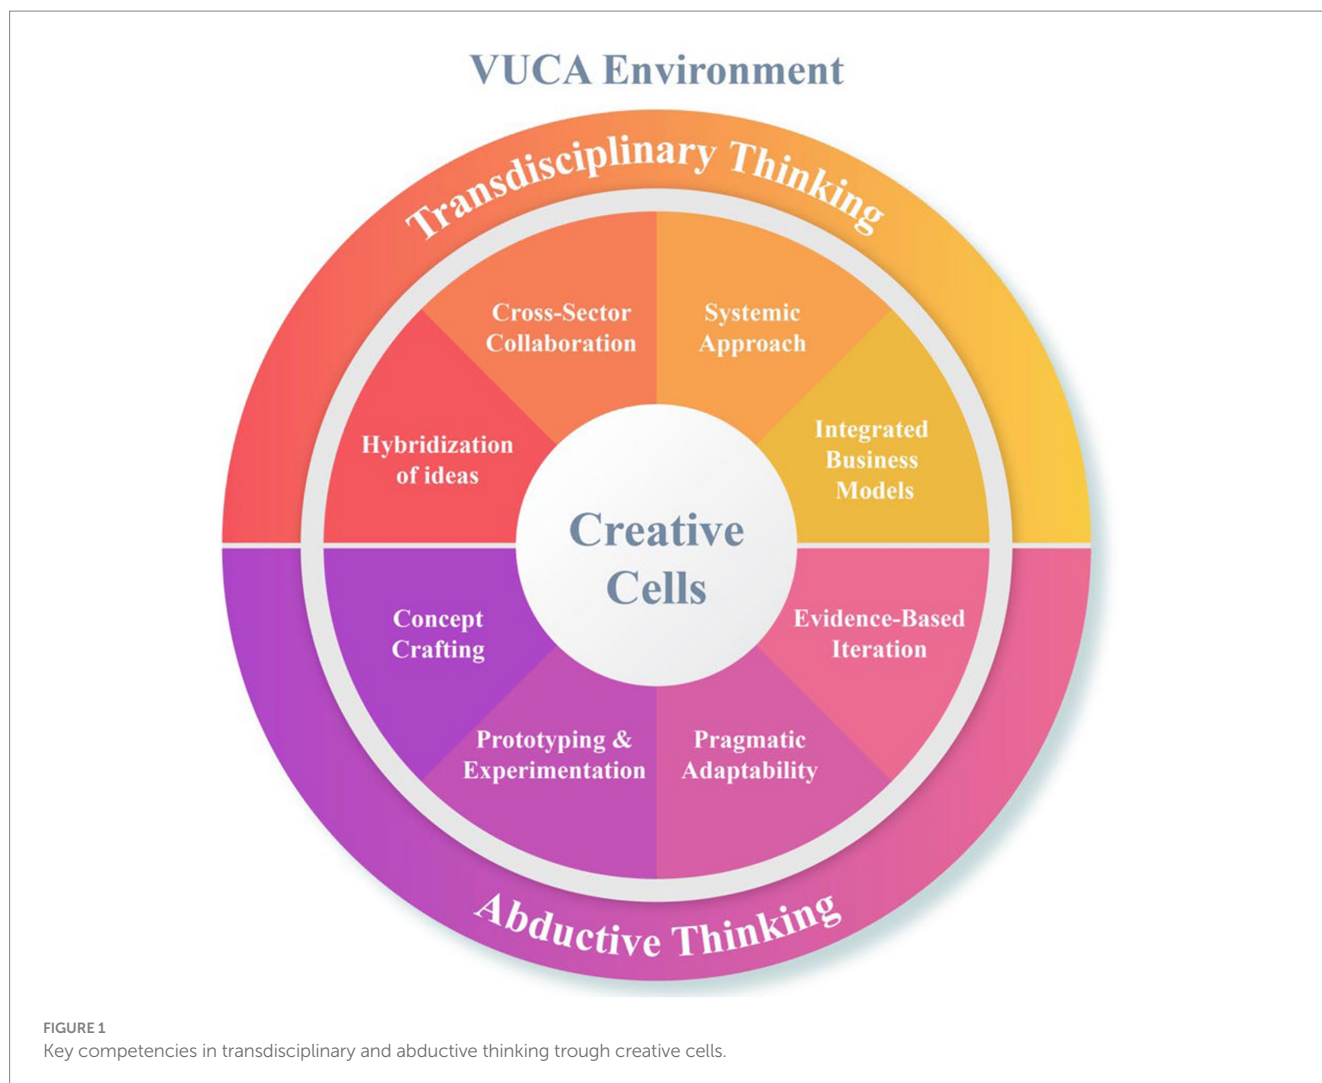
VUCA Environment

Transdisciplinary Thinking

Cross-Sector Collaboration

Systemic Approach

Hybridization of ideas

Integrated Business Models

Creative Cells

Concept Crafting

Evidence-Based Iteration

Prototyping & Experimentation

Pragmatic Adaptability

Abductive Thinking

FIGURE 1
Key competencies in transdisciplinary and abductive thinking trough creative cells.